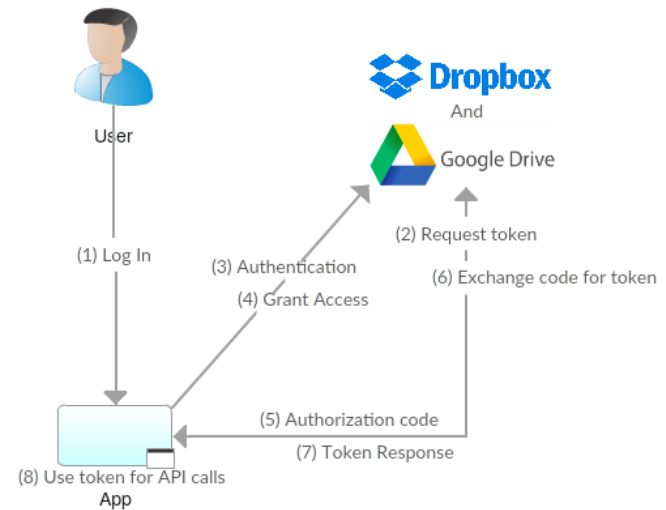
User

Dropbox

And

Google Drive

(1) Log In

(3) Authentication

(4) Grant Access

(2) Request token

(6) Exchange code for token

(5) Authorization code

(7) Token Response

(8) Use token for API calls

App